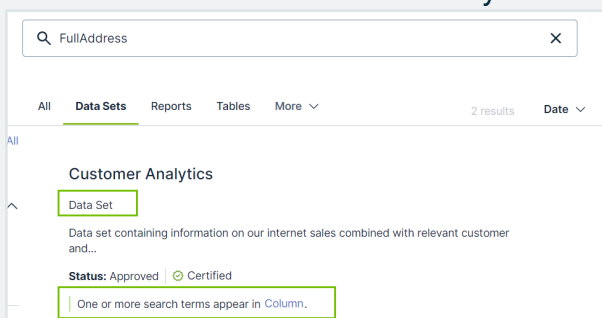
FullAddress

All
Data Sets
Reports
Tables
More

2 results
Date

All

Customer Analytics

Data Set

Data set containing information on our internet sales combined with relevant customer and...

Status: Approved
Certified

One or more search terms appear in Column.